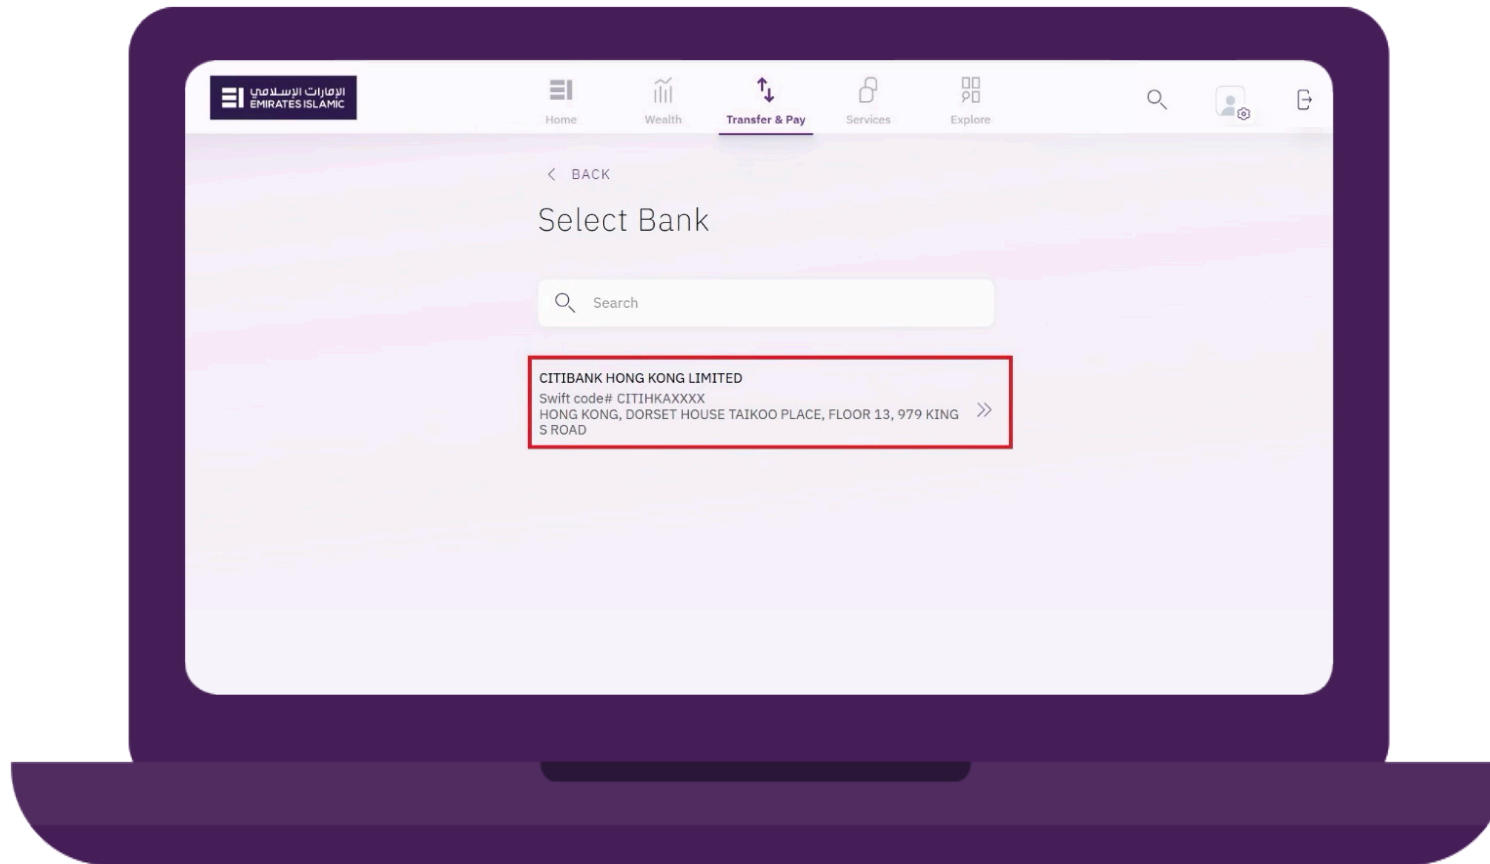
الإمارات الإسلامي
EMIRATES ISLAMIC

Home
Wealth
Transfer & Pay
Services
Explore

< BACK

Select Bank

Search

CITIBANK HONG KONG LIMITED
Swift code# CITIHKAXXXX
HONG KONG, DORSET HOUSE TAIKOO PLACE, FLOOR 13, 979 KING S ROAD